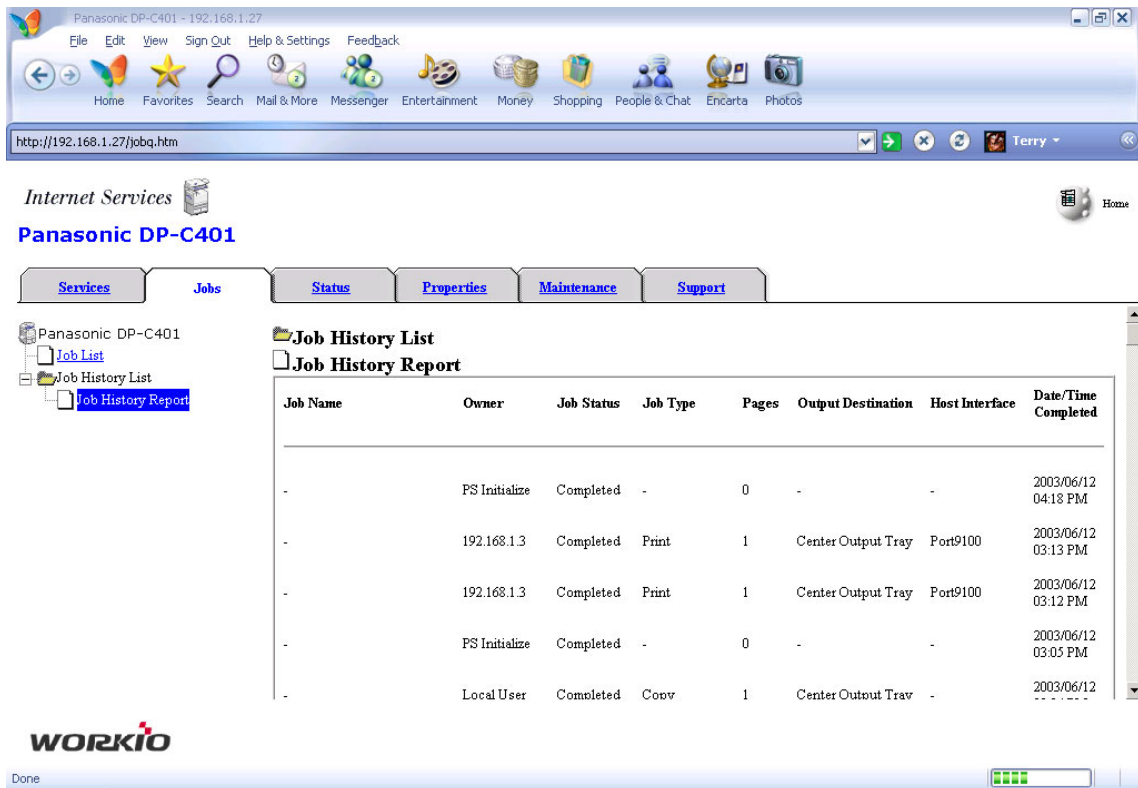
Panasonic DP-C401 - 192.168.1.27

File Edit View Sign Out Help & Settings Feedback

Home Favorites Search Mail & More Messenger Entertainment Money Shopping People & Chat Encarta Photos

http://192.168.1.27/jobq.htm

Terry

Internet Services

Panasonic DP-C401

Home

Services Jobs Status Properties Maintenance Support

Panasonic DP-C401
Job List
Job History List
Job History Report

Job History List
Job History Report

| Job Name | Owner | Job Status | Job Type | Pages | Output Destination | Host Interface | Date/Time Completed |
|---|---|---|---|---|---|---|---|
| - | PS Initialize | Completed | - | 0 | - | - | 2003/06/12 04:18 PM |
| - | 192.168.1.3 | Completed | Print | 1 | Center Output Tray | Port9100 | 2003/06/12 03:13 PM |
| - | 192.168.1.3 | Completed | Print | 1 | Center Output Tray | Port9100 | 2003/06/12 03:12 PM |
| - | PS Initialize | Completed | - | 0 | - | - | 2003/06/12 03:05 PM |
| - | Local User | Completed | Copy | 1 | Center Output Tray | - | 2003/06/12 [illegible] |

WORKiO

Done